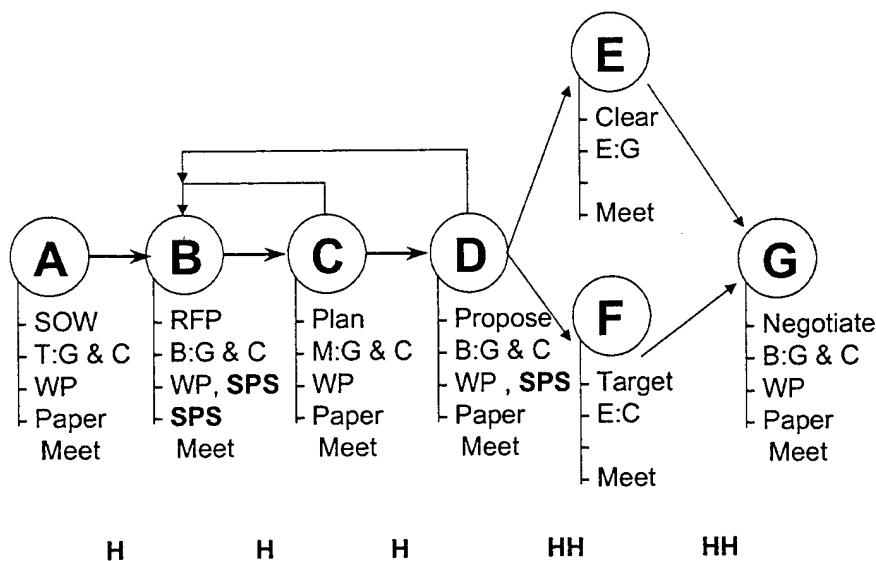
E
Clear
E:G
Meet

A
SOW
T:G & C
WP
Paper
Meet

B
RFP
B:G & C
WP, **SPS**
**SPS**
Meet

C
Plan
M:G & C
WP
Paper
Meet

D
Propose
B:G & C
WP , **SPS**
Paper
Meet

F
Target
E:C
Meet

G
Negotiate
B:G & C
WP
Paper
Meet

H H H HH HH